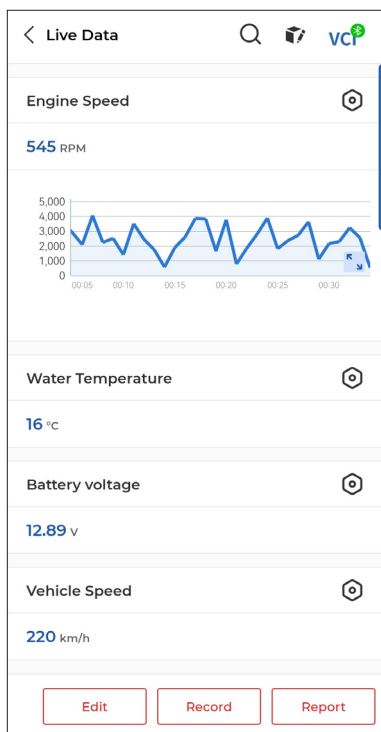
Live Data

VCI

Engine Speed

545 RPM

5,000
4,000
3,000
2,000
1,000
0

00:05 00:10 00:15 00:20 00:25 00:30

Water Temperature

16 °C

Battery voltage

12.89 V

Vehicle Speed

220 km/h

Edit Record Report